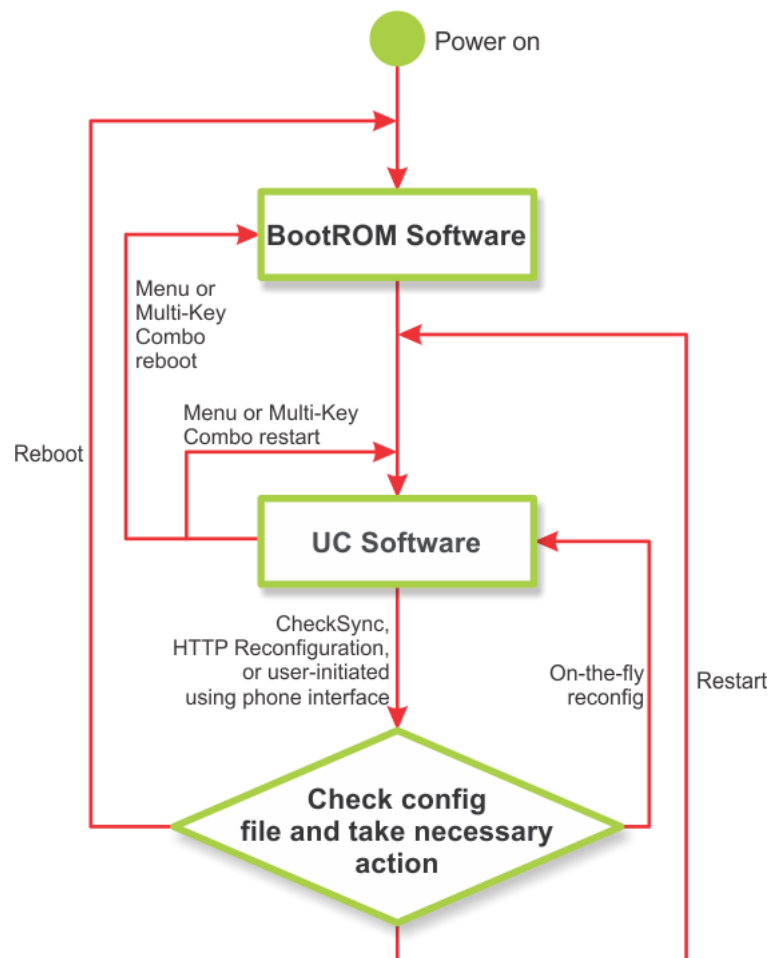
Power on

BootROM Software

Menu or Multi-Key Combo reboot

Menu or Multi-Key Combo restart

Reboot

UC Software

CheckSync, HTTP Reconfiguration, or user-initiated using phone interface

On-the-fly reconfig

Restart

Check config file and take necessary action